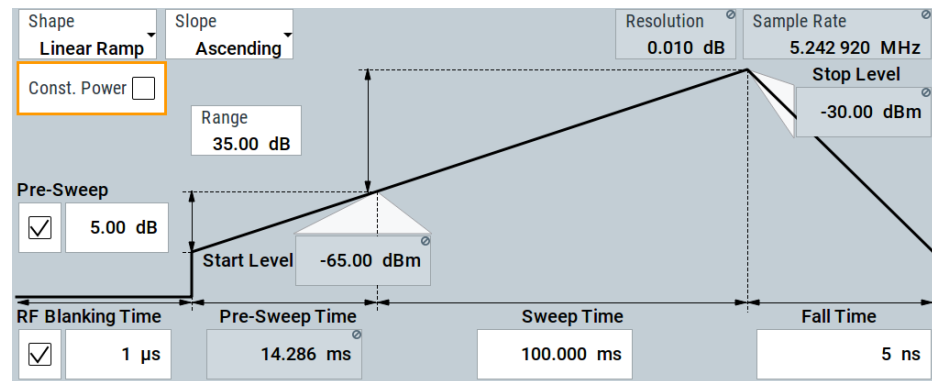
Shape
Linear Ramp

Slope
Ascending

Resolution
0.010 dB

Sample Rate
5.242 920 MHz

Const. Power

Range
35.00 dB

Stop Level
-30.00 dBm

Pre-Sweep
5.00 dB

Start Level
-65.00 dBm

RF Blanking Time
1 µs

Pre-Sweep Time
14.286 ms

Sweep Time
100.000 ms

Fall Time
5 ns